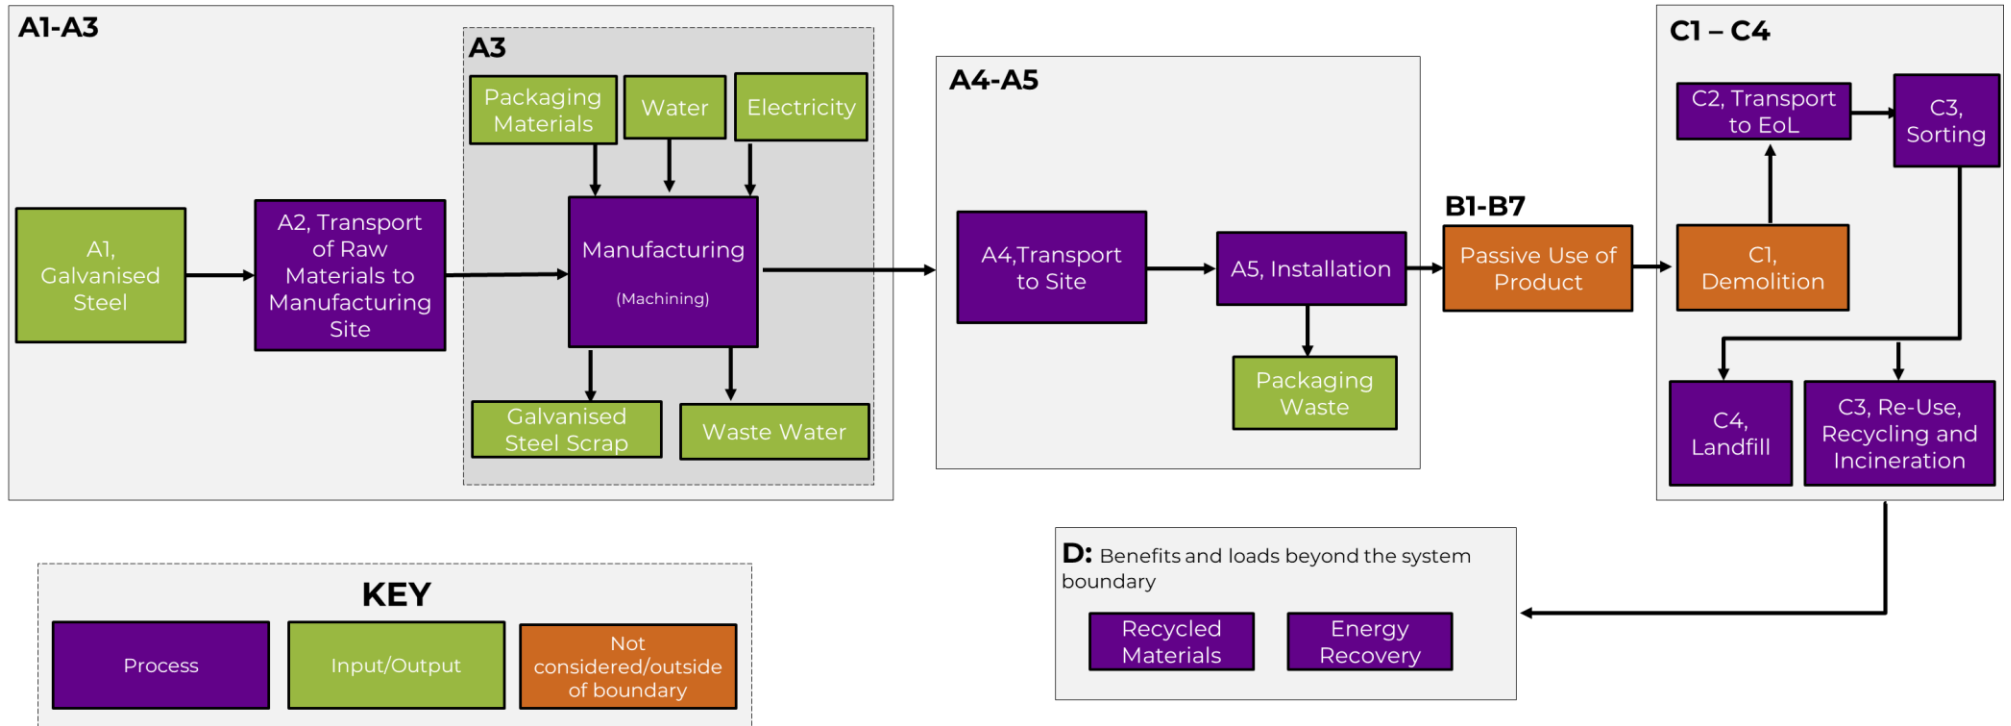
A1-A3

A3

Packaging Materials

Water

Electricity

A1, Galvanised Steel

A2, Transport of Raw Materials to Manufacturing Site

Manufacturing

(Machining)

Galvanised Steel Scrap

Waste Water

A4-A5

A4,Transport to Site

A5, Installation

Packaging Waste

B1-B7

Passive Use of Product

C1 – C4

C2, Transport to EoL

C3, Sorting

C1, Demolition

C4, Landfill

C3, Re-Use, Recycling and Incineration

D: Benefits and loads beyond the system boundary

Recycled Materials

Energy Recovery

KEY

Process

Input/Output

Not considered/outside of boundary